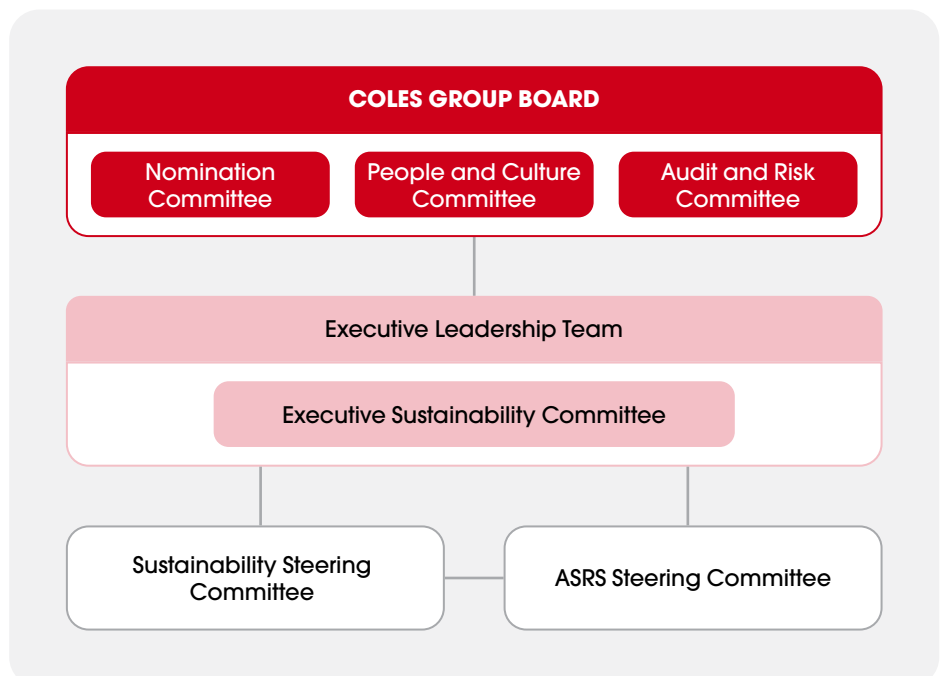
COLES GROUP BOARD

Nomination Committee

People and Culture Committee

Audit and Risk Committee

Executive Leadership Team

Executive Sustainability Committee

Sustainability Steering Committee

ASRS Steering Committee